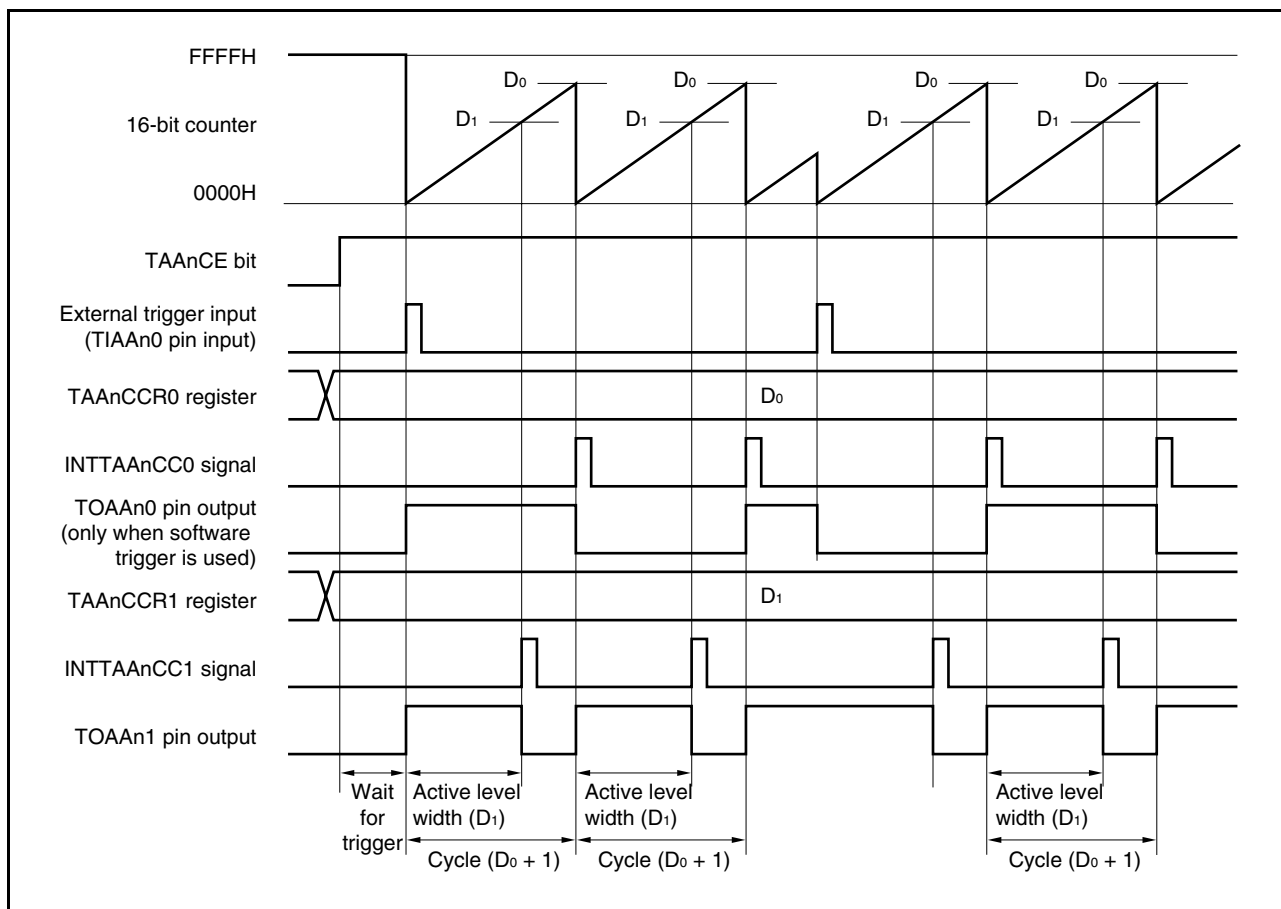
FFFFH

16-bit counter

0000H

$D_0$ $D_0$ $D_0$ $D_0$

$D_1$ $D_1$ $D_1$ $D_1$

TAAnCE bit

External trigger input (TIAAn0 pin input)

TAAnCCR0 register

$D_0$

INTTAAnCC0 signal

TOAAn0 pin output (only when software trigger is used)

TAAnCCR1 register

$D_1$

INTTAAnCC1 signal

TOAAn1 pin output

Wait for trigger

Active level width ($D_1$)

Cycle ($D_0$ + 1)

Active level width ($D_1$)

Cycle ($D_0$ + 1)

Active level width ($D_1$)

Cycle ($D_0$ + 1)